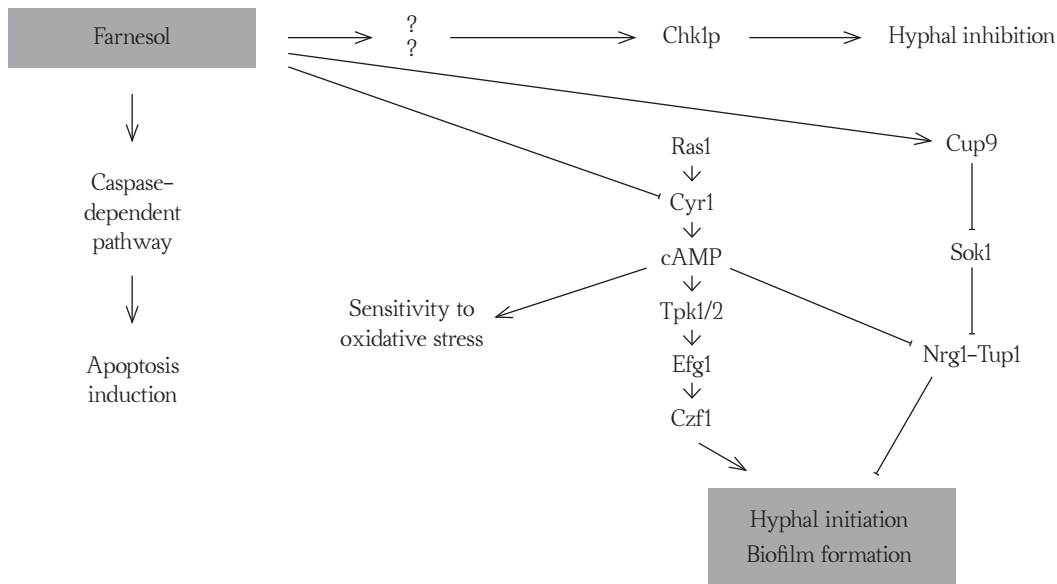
Farnesol

?
?

Chk1p

Hyphal inhibition

Caspase-dependent pathway

Apoptosis induction

Ras1

Cyr1

cAMP

Tpk1/2

Efg1

Czf1

Sensitivity to oxidative stress

Cup9

Sok1

Nrg1-Tup1

Hyphal initiation
Biofilm formation